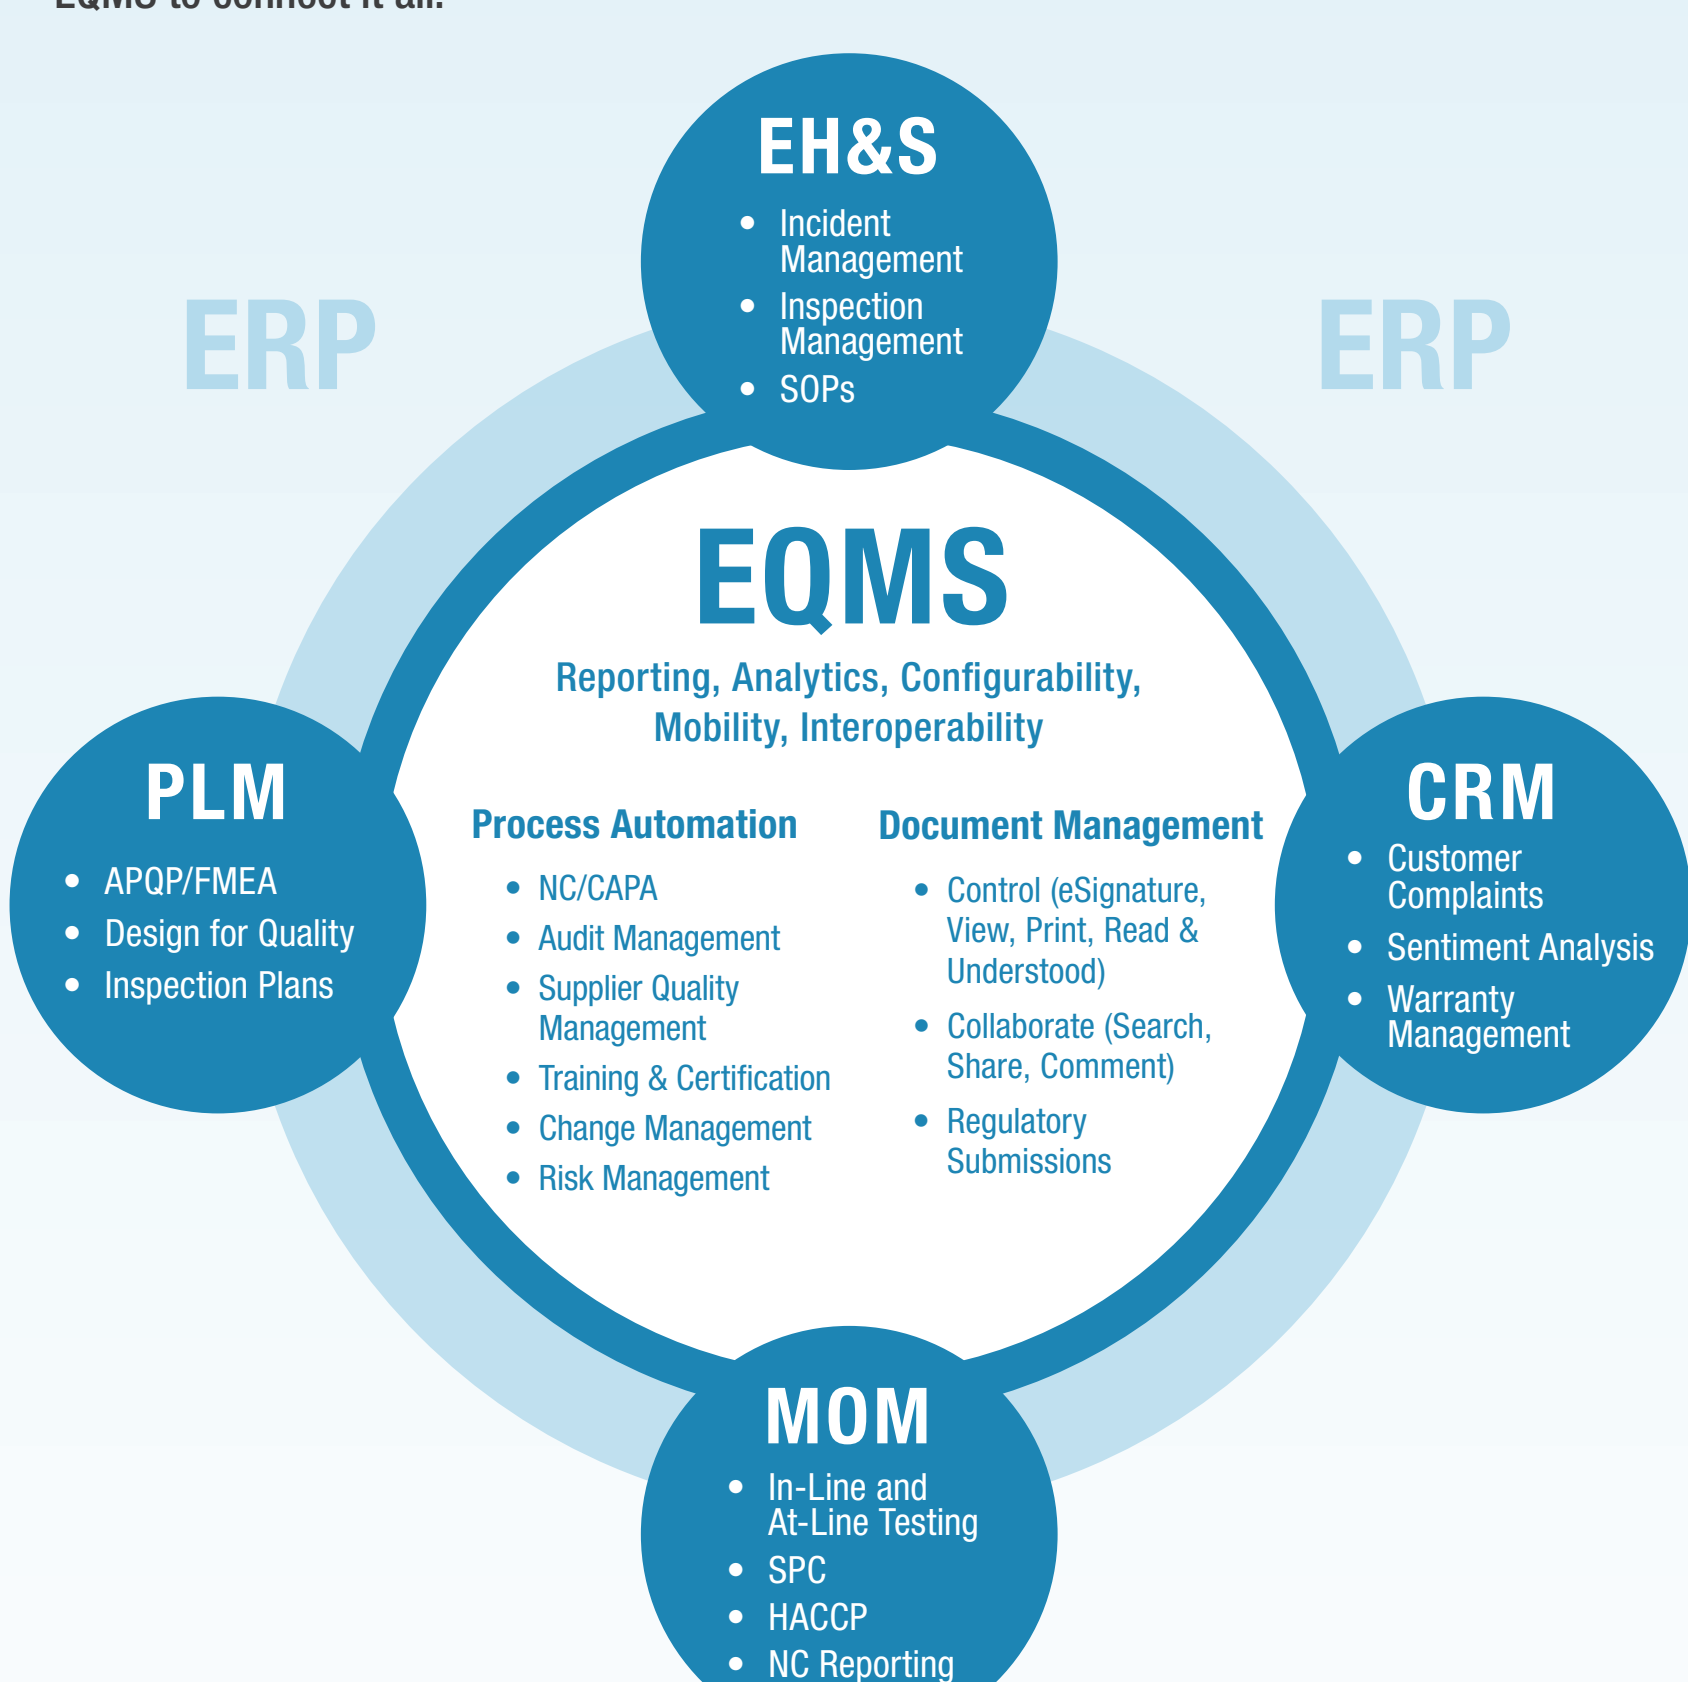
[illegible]

EH&S

- Incident Management
- Inspection Management
- SOPs

ERP

ERP

EQMS

Reporting, Analytics, Configurability, Mobility, Interoperability

Process Automation

- NC/CAPA
- Audit Management
- Supplier Quality Management
- Training & Certification
- Change Management
- Risk Management

Document Management

- Control (eSignature, View, Print, Read & Understood)
- Collaborate (Search, Share, Comment)
- Regulatory Submissions

PLM

- APQP/FMEA
- Design for Quality
- Inspection Plans

CRM

- Customer Complaints
- Sentiment Analysis
- Warranty Management

MOM

- In-Line and At-Line Testing
- SPC
- HACCP
- NC Reporting